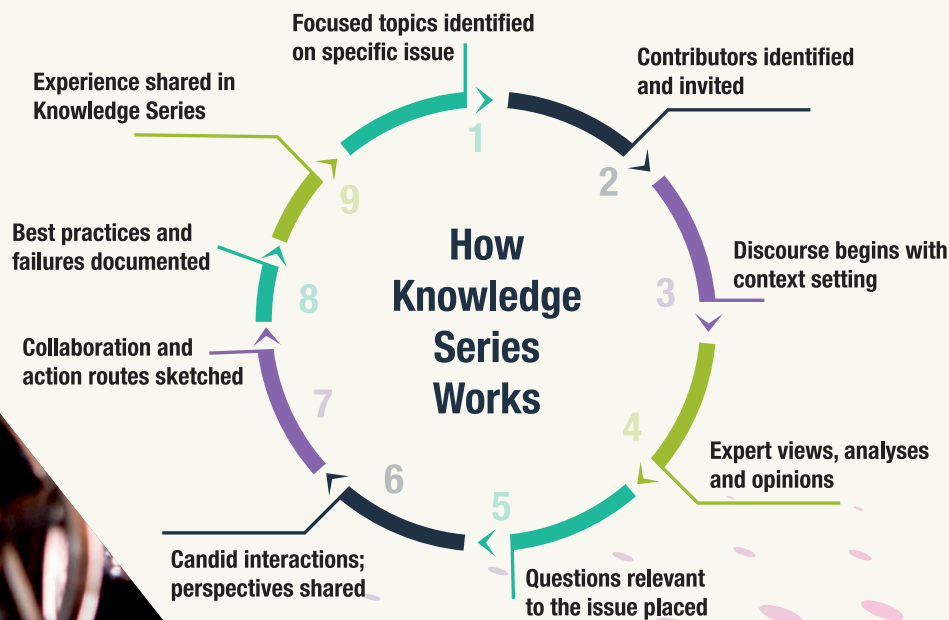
How Knowledge Series Works

1
Focused topics identified on specific issue

2
Contributors identified and invited

3
Discourse begins with context setting

4
Expert views, analyses and opinions

5
Questions relevant to the issue placed

6
Candid interactions; perspectives shared

7
Collaboration and action routes sketched

8
Best practices and failures documented

9
Experience shared in Knowledge Series